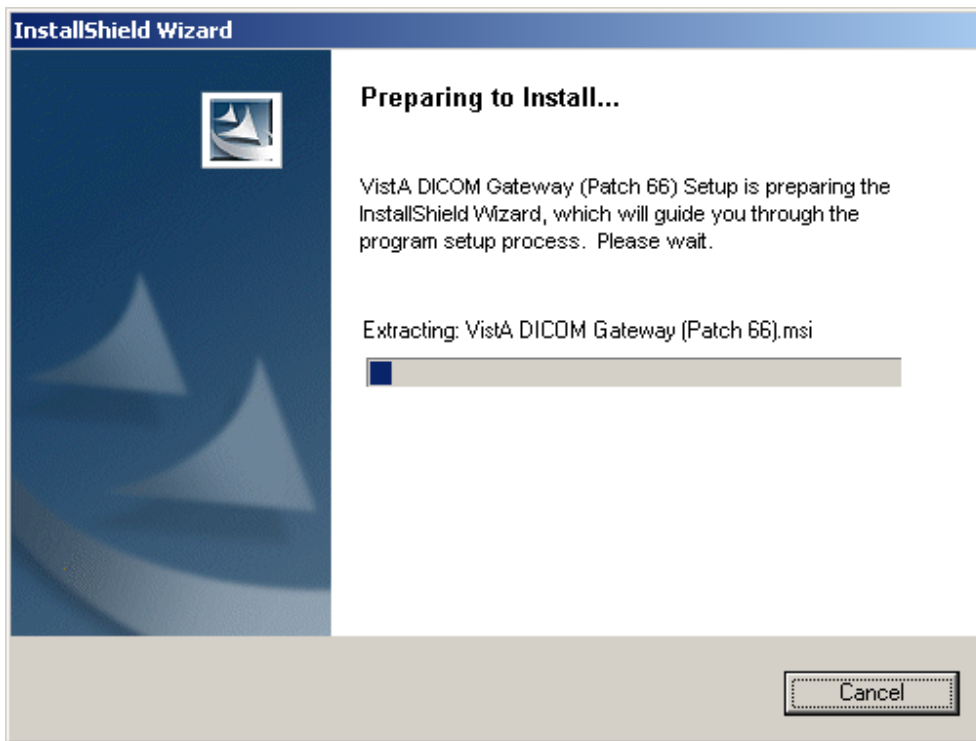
InstallShield Wizard

Preparing to Install...

VistA DICOM Gateway (Patch 66) Setup is preparing the InstallShield Wizard, which will guide you through the program setup process. Please wait.

Extracting: VistA DICOM Gateway (Patch 66).msi

Cancel